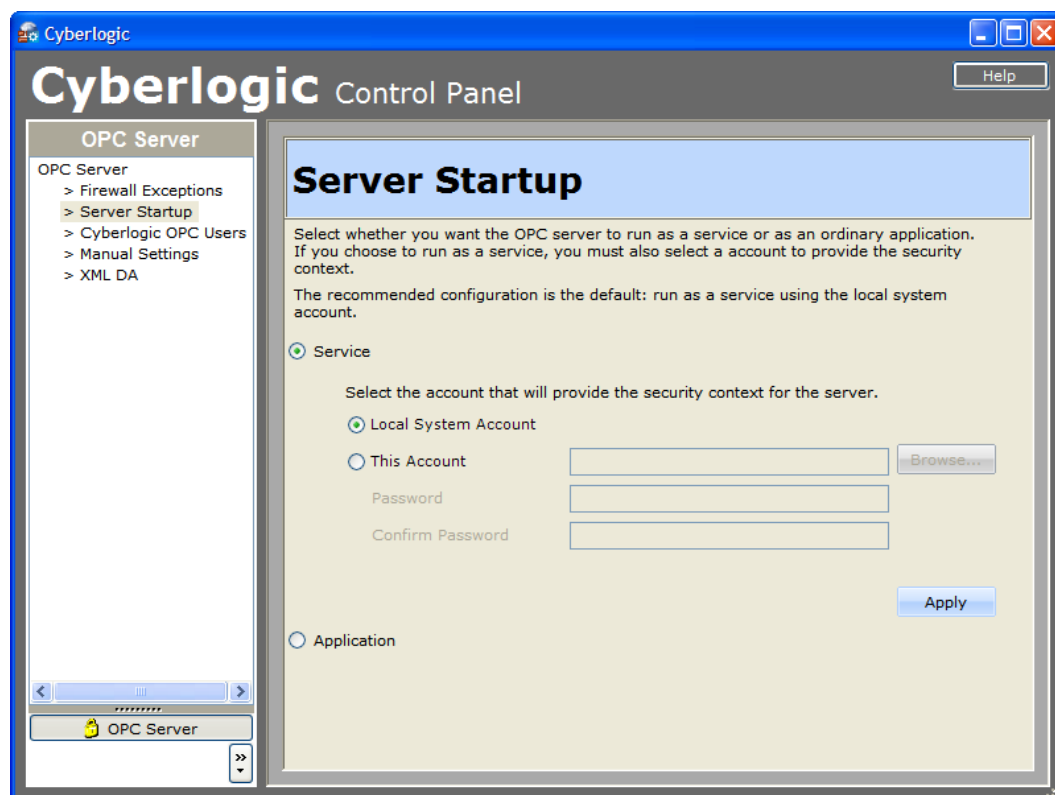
Cyberlogic

Cyberlogic Control Panel

Help

OPC Server

OPC Server
> Firewall Exceptions
> Server Startup
> Cyberlogic OPC Users
> Manual Settings
> XML DA

OPC Server

Server Startup

Select whether you want the OPC server to run as a service or as an ordinary application. If you choose to run as a service, you must also select a account to provide the security context.

The recommended configuration is the default: run as a service using the local system account.

Service

Select the account that will provide the security context for the server.

Local System Account

This Account

Browse...

Password

Confirm Password

Apply

Application